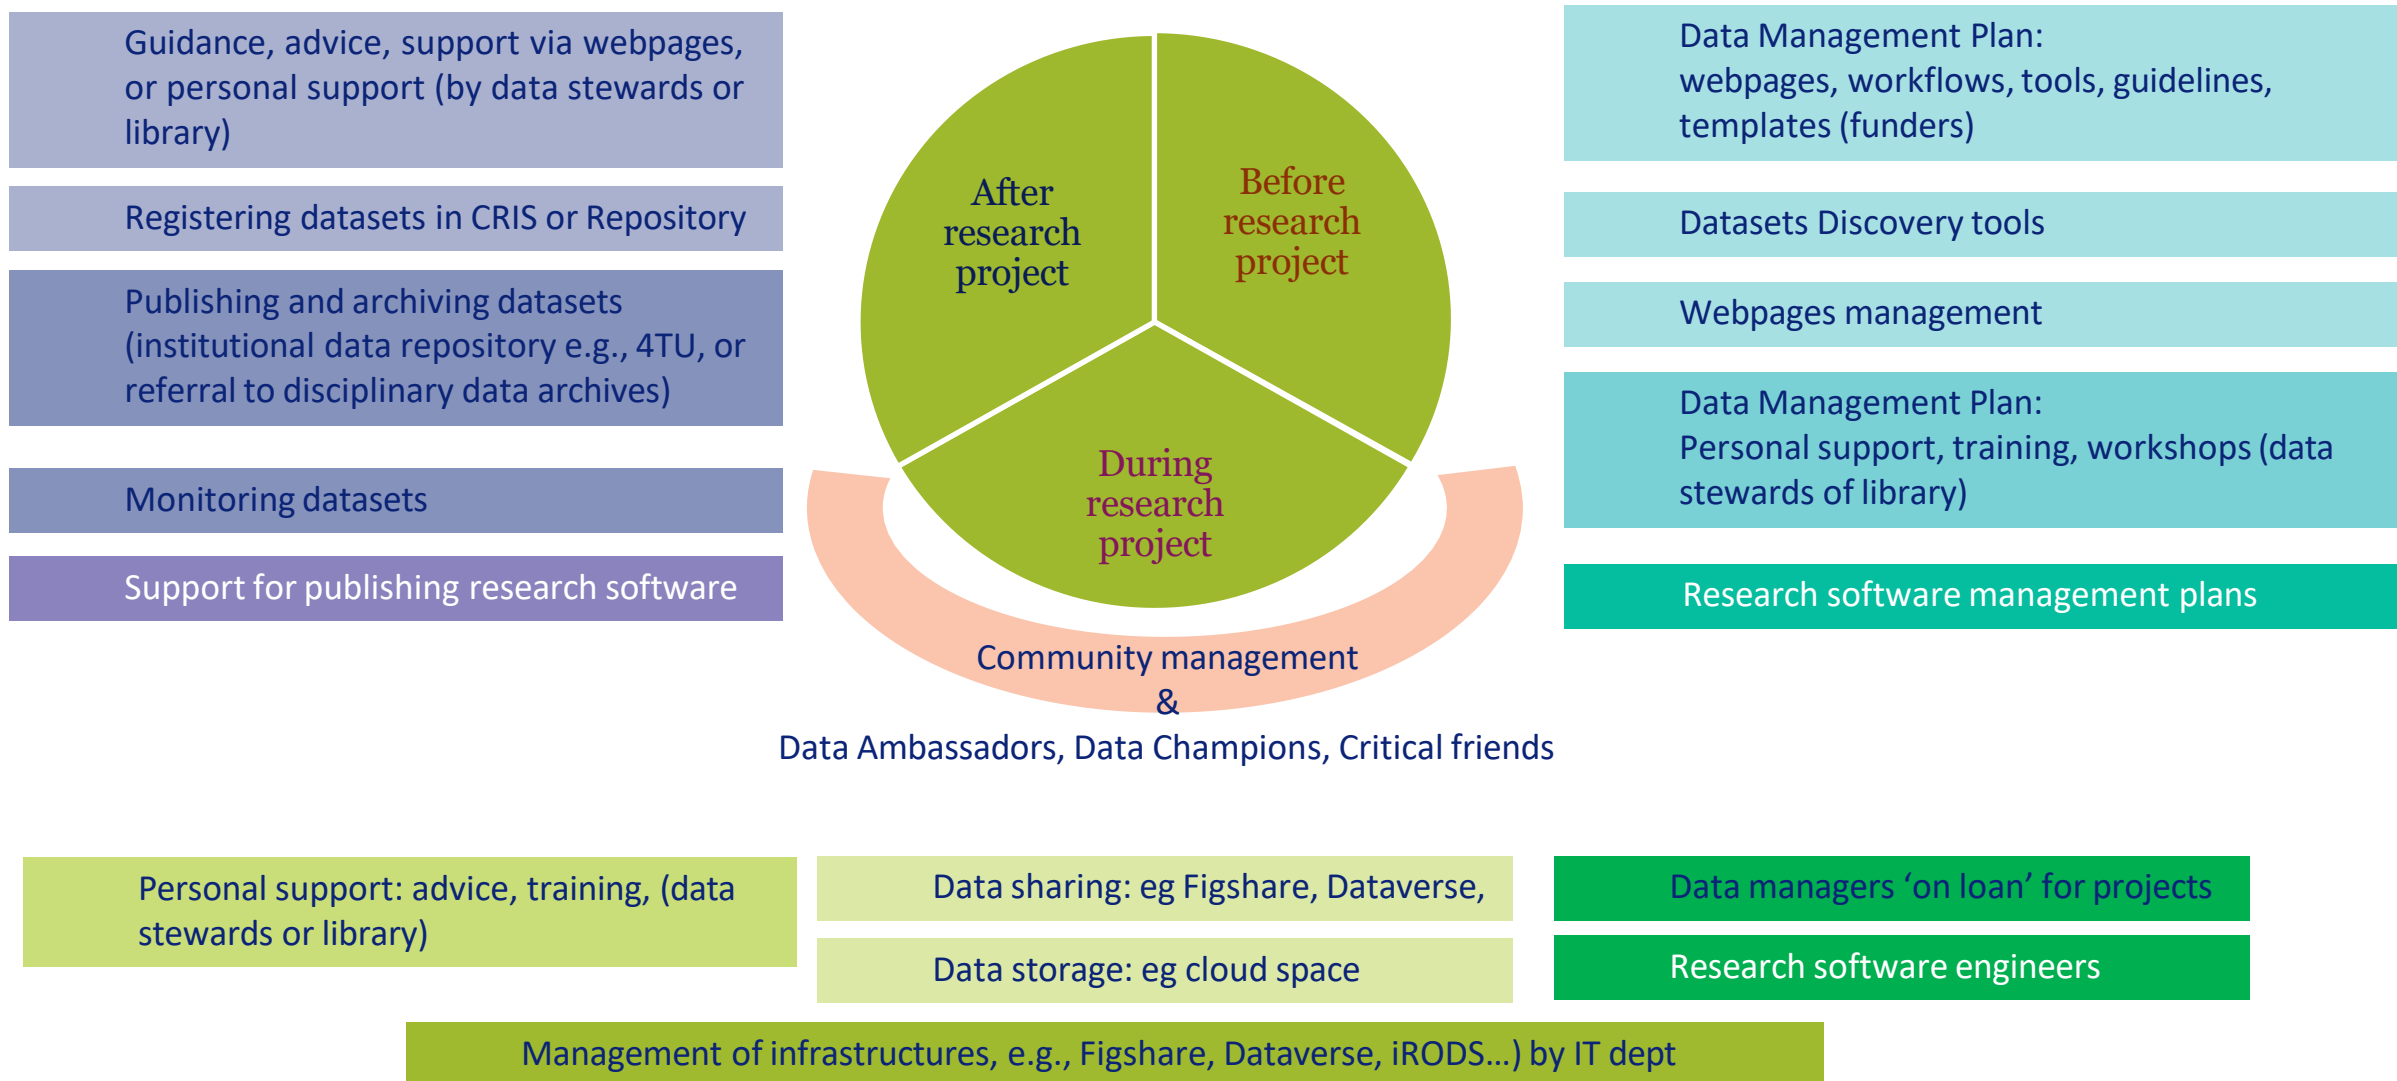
Guidance, advice, support via webpages, or personal support (by data stewards or library)

Registering datasets in CRIS or Repository

Publishing and archiving datasets (institutional data repository e.g., 4TU, or referral to disciplinary data archives)

Monitoring datasets

Support for publishing research software

After research project

Before research project

During research project

Community management
&
Data Ambassadors, Data Champions, Critical friends

Data Management Plan:
webpages, workflows, tools, guidelines, templates (funders)

Datasets Discovery tools

Webpages management

Data Management Plan:
Personal support, training, workshops (data stewards of library)

Research software management plans

Personal support: advice, training, (data stewards or library)

Data sharing: eg Figshare, Dataverse,

Data storage: eg cloud space

Data managers ‘on loan’ for projects

Research software engineers

Management of infrastructures, e.g., Figshare, Dataverse, iRODS...) by IT dept